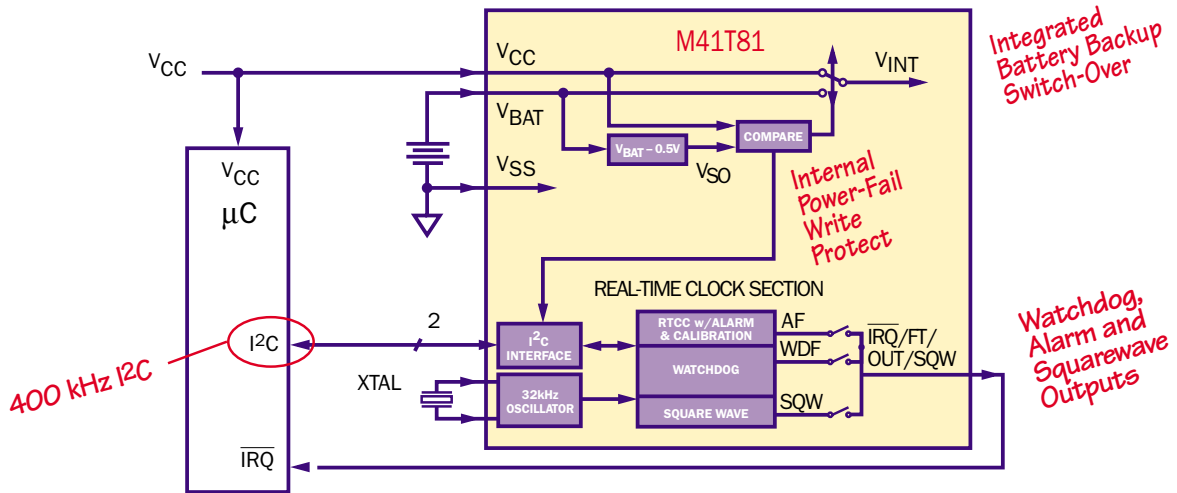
$V_{CC}$

$V_{CC}$

μC

$I^2C$

$\overline{IRQ}$

400 kHz I2C

M41T81

$V_{CC}$

$V_{INT}$

$V_{BAT}$

$V_{BAT} - 0.5V$

COMPARE

$V_{SS}$

$V_{SO}$

Integrated Battery Backup Switch-Over

Internal Power-Fail Write Protect

REAL-TIME CLOCK SECTION

2

$I^2C$ INTERFACE

RTCC w/ALARM & CALIBRATION

WATCHDOG

SQUARE WAVE

32kHz OSCILLATOR

XTAL

AF

WDF

SQW

$\overline{IRQ}$/FT/ OUT/SQW

Watchdog, Alarm and Squarewave Outputs